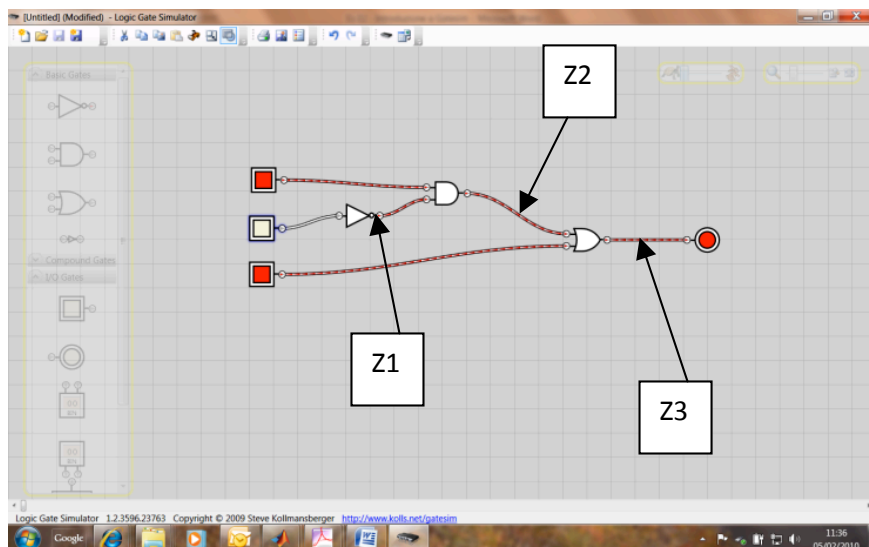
[Untitled] (Modified) - Logic Gate Simulator

Basic Gates

Compound Gates

I/O Gates

Z2

Z1

Z3

Logic Gate Simulator 1.2.3596.23763 Copyright © 2009 Steve Kollmansberger http://www.kolls.net/gatesim

Google

11:36
05/02/2010